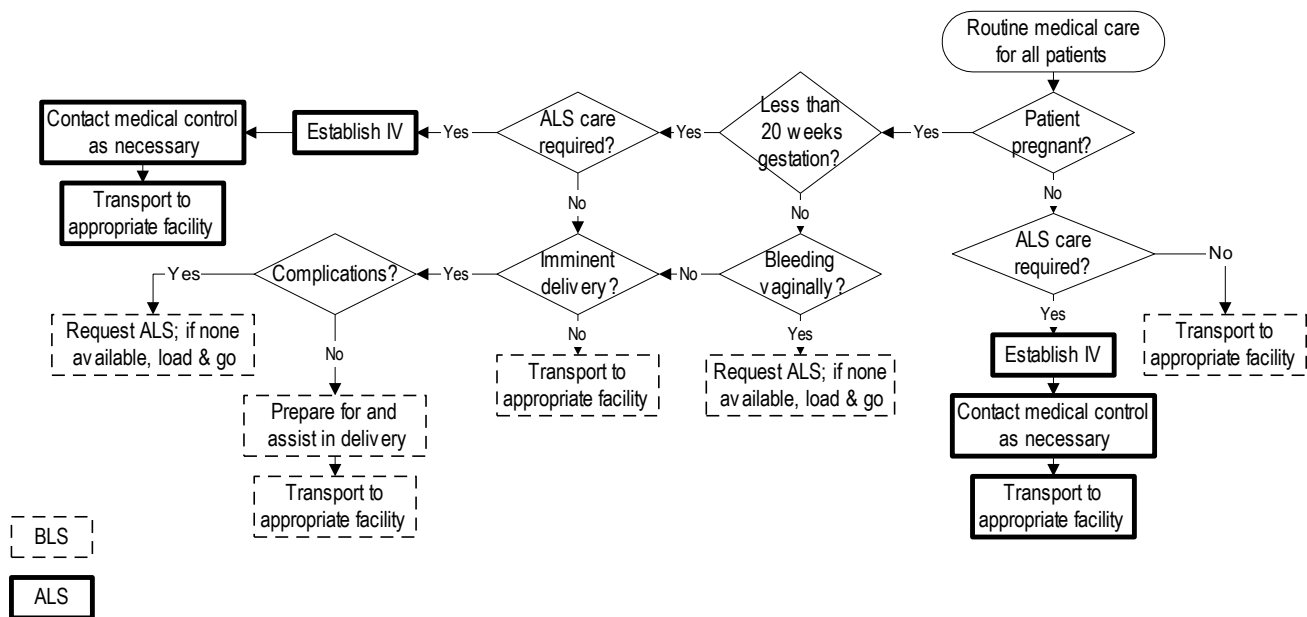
Routine medical care for all patients

Patient pregnant?

Yes

Less than 20 weeks gestation?

Yes

ALS care required?

Yes

Establish IV

Contact medical control as necessary

Transport to appropriate facility

No

ALS care required?

No

Transport to appropriate facility

Yes

Establish IV

Contact medical control as necessary

Transport to appropriate facility

No

Bleeding vaginally?

Yes

Request ALS; if none available, load & go

No

No

Imminent delivery?

No

Transport to appropriate facility

Yes

Complications?

Yes

Request ALS; if none available, load & go

No

Prepare for and assist in delivery

Transport to appropriate facility

BLS

ALS